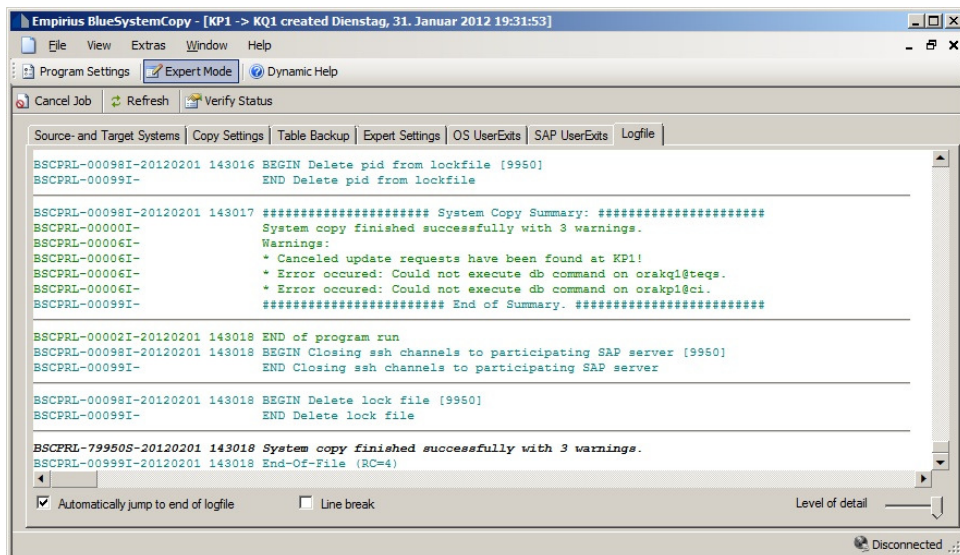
Empirius BlueSystemCopy - [KP1 -> KQ1 created Dienstag, 31. Januar 2012 19:31:53]

File View Extras Window Help

Program Settings | Expert Mode | Dynamic Help

Cancel Job | Refresh | Verify Status

Source- and Target Systems | Copy Settings | Table Backup | Expert Settings | OS UserExits | SAP UserExits | Logfile

BSCPRL-00098I-20120201 143016 BEGIN Delete pid from lockfile [9950]
BSCPRL-00099I- END Delete pid from lockfile

BSCPRL-00098I-20120201 143017 ##################### System Copy Summary: #####################
BSCPRL-00000I- System copy finished successfully with 3 warnings.
BSCPRL-00006I- Warnings:
BSCPRL-00006I- * Canceled update requests have been found at KP1!
BSCPRL-00006I- * Error occured: Could not execute db command on orakq1@teqs.
BSCPRL-00006I- * Error occured: Could not execute db command on orakp1@ci.
BSCPRL-00099I- ######################## End of Summary. ########################

BSCPRL-00002I-20120201 143018 END of program run
BSCPRL-00098I-20120201 143018 BEGIN Closing ssh channels to participating SAP server [9950]
BSCPRL-00099I- END Closing ssh channels to participating SAP server

BSCPRL-00098I-20120201 143018 BEGIN Delete lock file [9950]
BSCPRL-00099I- END Delete lock file

BSCPRL-79950S-20120201 143018 System copy finished successfully with 3 warnings.
BSCPRL-00999I-20120201 143018 End-Of-File (RC=4)

Automatically jump to end of logfile Line break Level of detail

Disconnected